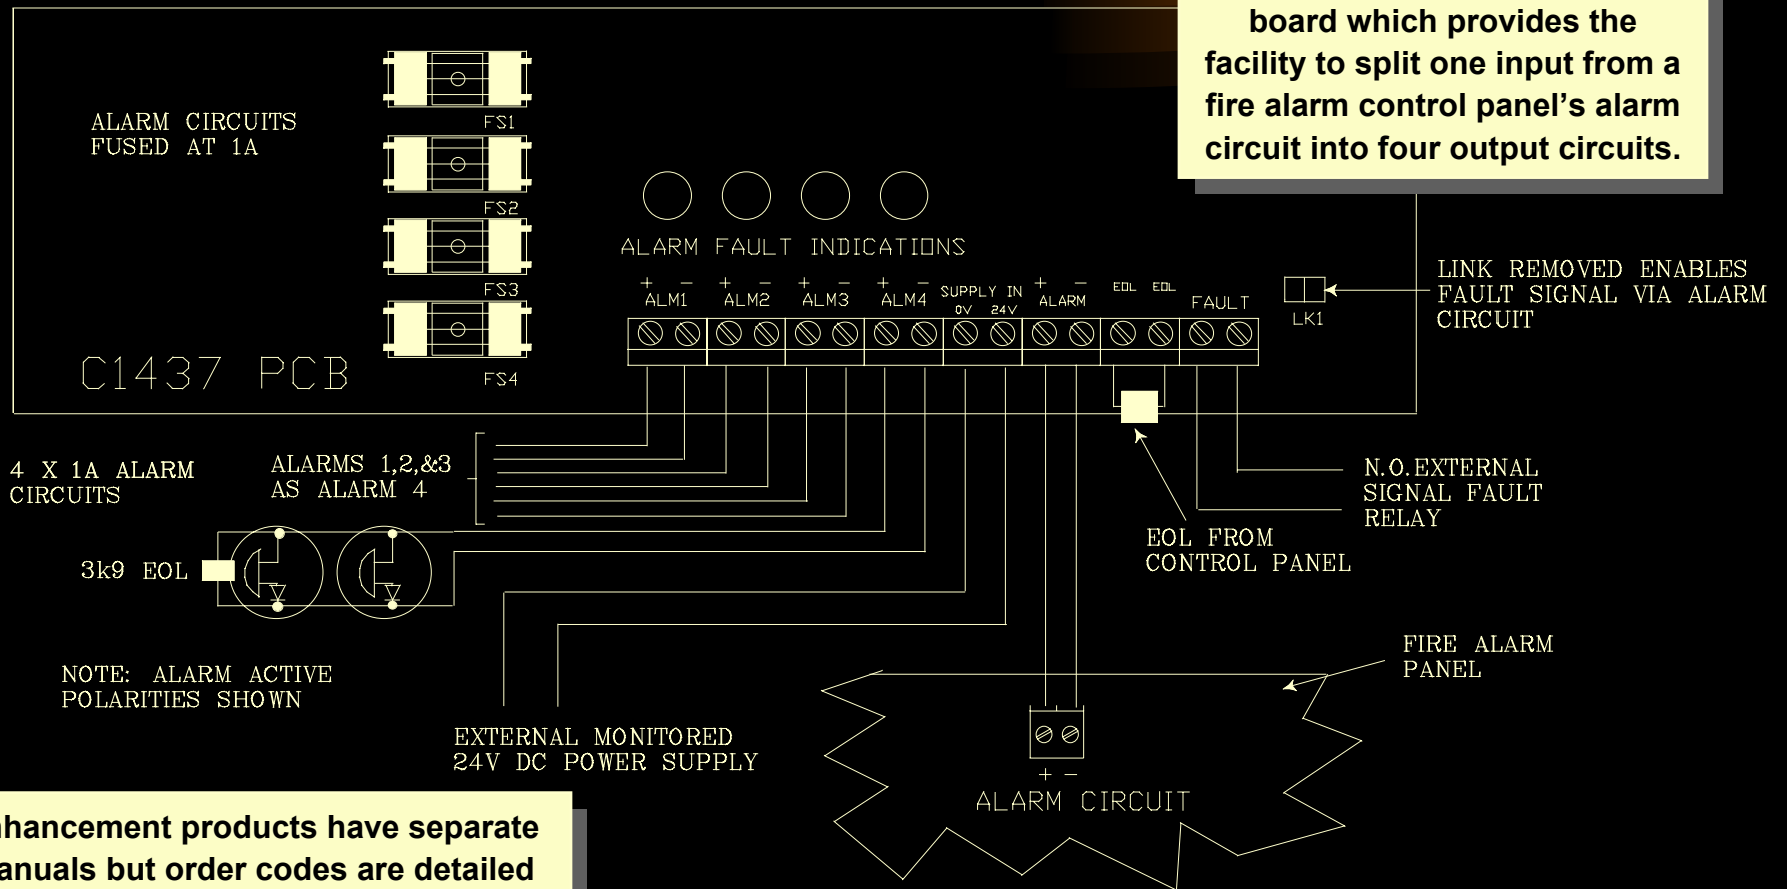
board which provides the facility to split one input from a fire alarm control panel's alarm circuit into four output circuits.

ALARM CIRCUITS FUSED AT 1A

FS1

FS2

FS3

FS4

C1437 PCB

ALARM FAULT INDICATIONS

+ − ALM1 + − ALM2 + − ALM3 + − ALM4 SUPPLY IN 0V 24V + − ALARM EOL EOL FAULT

LK1

LINK REMOVED ENABLES FAULT SIGNAL VIA ALARM CIRCUIT

4 X 1A ALARM CIRCUITS

ALARMS 1,2,&3 AS ALARM 4

3k9 EOL

N.O.EXTERNAL SIGNAL FAULT RELAY

EOL FROM CONTROL PANEL

FIRE ALARM PANEL

NOTE: ALARM ACTIVE POLARITIES SHOWN

EXTERNAL MONITORED 24V DC POWER SUPPLY

+ −
ALARM CIRCUIT

nhancement products have separate anuals but order codes are detailed